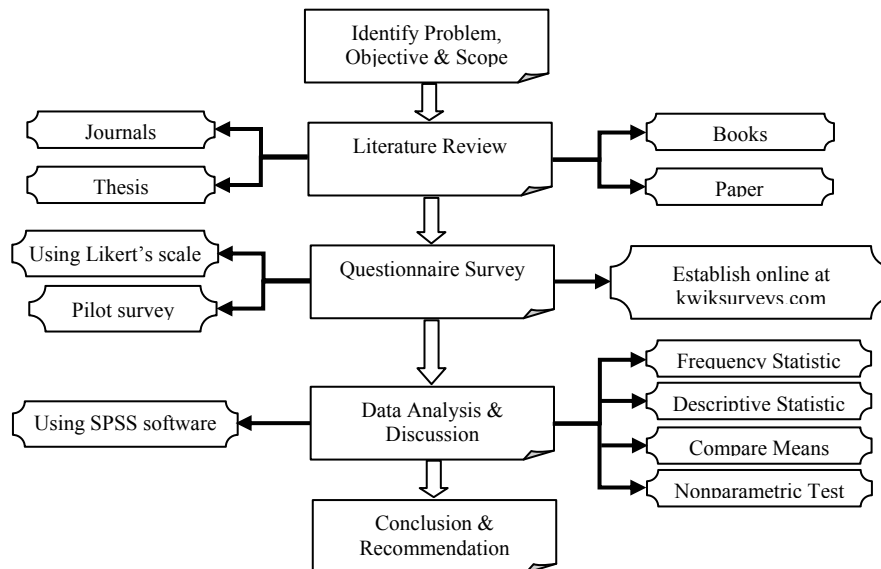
Identify Problem, Objective & Scope

Journals

Thesis

Literature Review

Books

Paper

Using Likert's scale

Pilot survey

Questionnaire Survey

Establish online at kwiksurveys.com

Frequency Statistic

Descriptive Statistic

Compare Means

Nonparametric Test

Using SPSS software

Data Analysis & Discussion

Conclusion & Recommendation